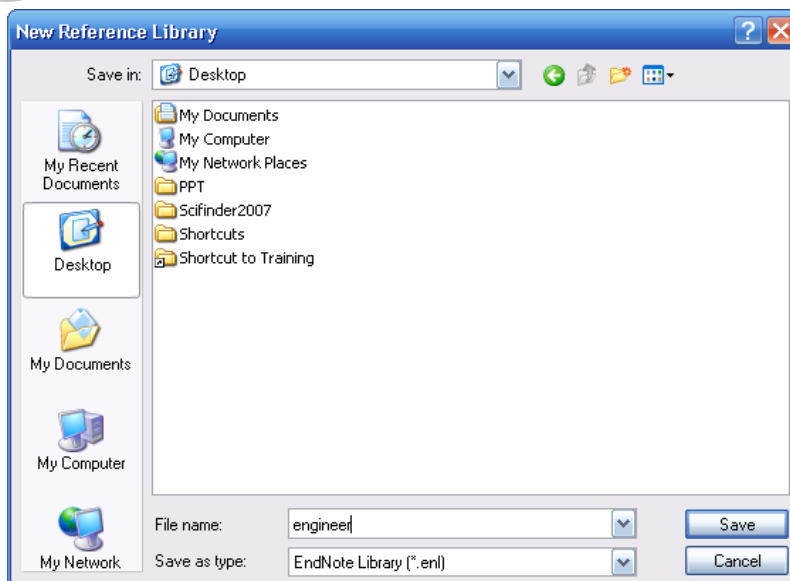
New Reference Library

Save in: Desktop

My Recent Documents

Desktop

My Documents

My Computer

My Network

My Documents
My Computer
My Network Places
PPT
Scifinder2007
Shortcuts
Shortcut to Training

File name: engineer

Save as type: EndNote Library (*.enl)

Save

Cancel